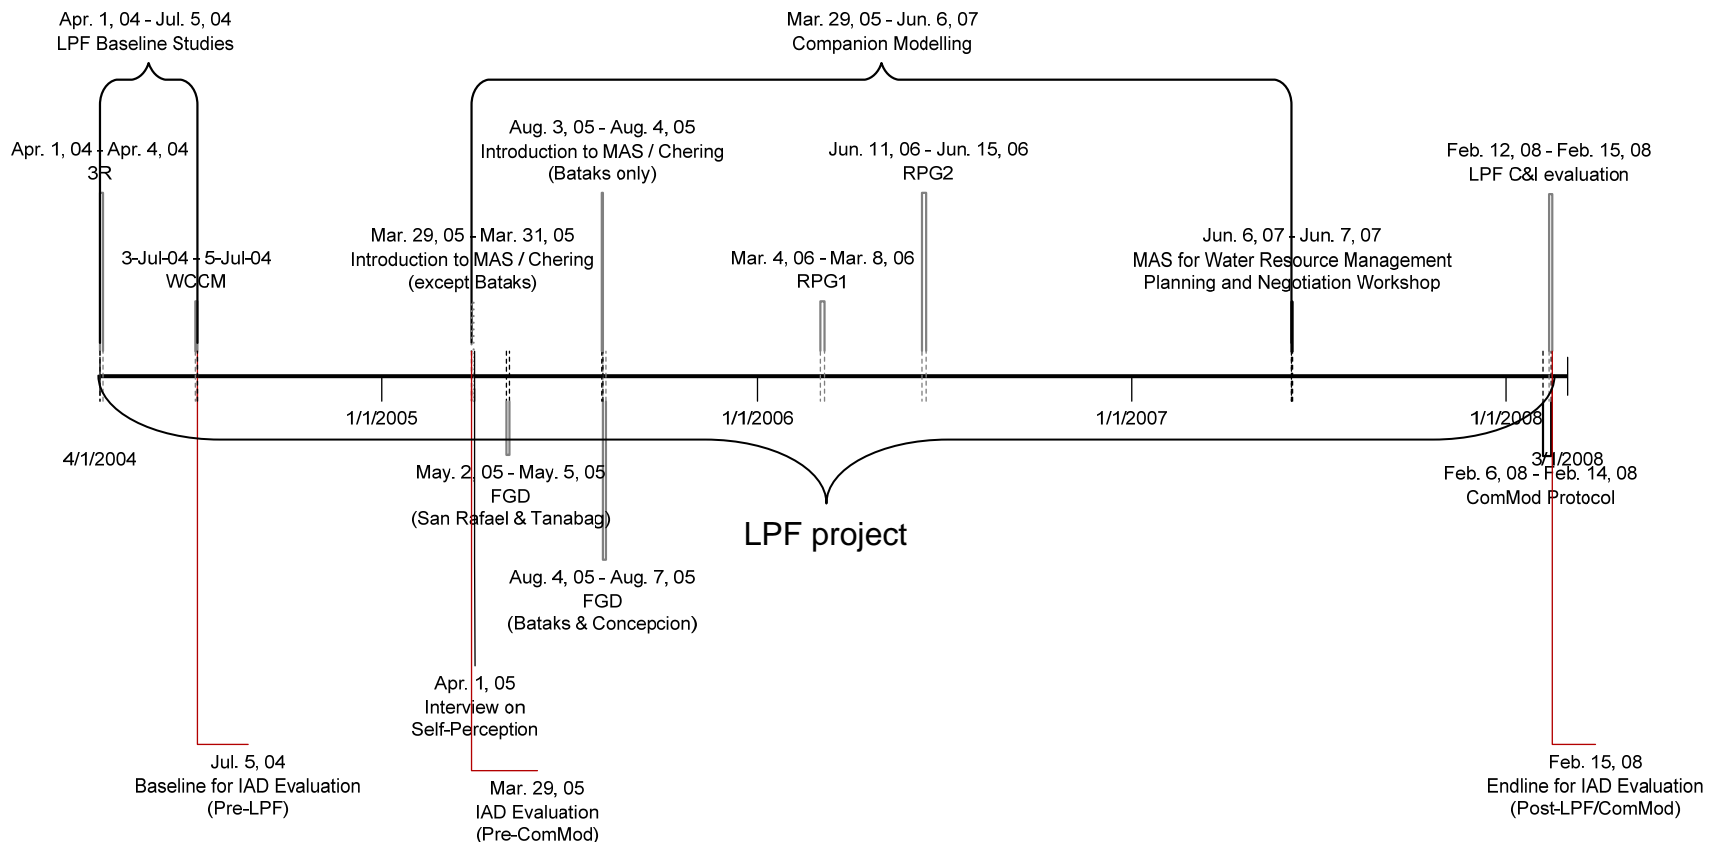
Apr. 1, 04 - Jul. 5, 04
LPF Baseline Studies

Mar. 29, 05 - Jun. 6, 07
Companion Modelling

Apr. 1, 04 - Apr. 4, 04
3R

Aug. 3, 05 - Aug. 4, 05
Introduction to MAS / Chering
(Bataks only)

Jun. 11, 06 - Jun. 15, 06
RPG2

Feb. 12, 08 - Feb. 15, 08
LPF C&I evaluation

3-Jul-04 - 5-Jul-04
WCCM

Mar. 29, 05 - Mar. 31, 05
Introduction to MAS / Chering
(except Bataks)

Mar. 4, 06 - Mar. 8, 06
RPG1

Jun. 6, 07 - Jun. 7, 07
MAS for Water Resource Management
Planning and Negotiation Workshop

1/1/2005

1/1/2006

1/1/2007

1/1/2008

4/1/2004

3/1/2008

May. 2, 05 - May. 5, 05
FGD
(San Rafael & Tanabag)

Feb. 6, 08 - Feb. 14, 08
ComMod Protocol

LPF project

Aug. 4, 05 - Aug. 7, 05
FGD
(Bataks & Concepcion)

Apr. 1, 05
Interview on
Self-Perception

Jul. 5, 04
Baseline for IAD Evaluation
(Pre-LPF)

Mar. 29, 05
IAD Evaluation
(Pre-ComMod)

Feb. 15, 08
Endline for IAD Evaluation
(Post-LPF/ComMod)